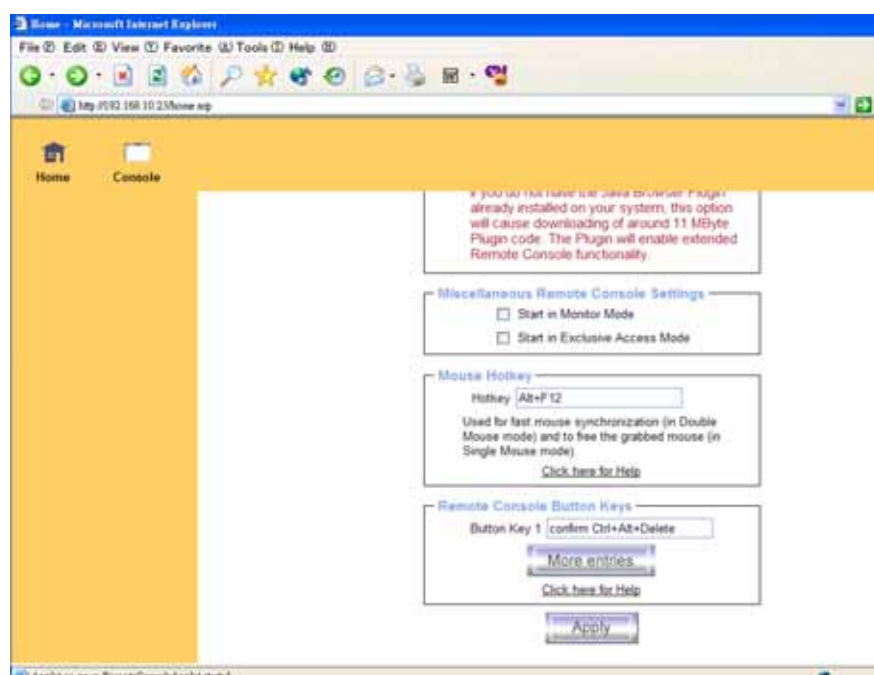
Home - Microsoft Internet Explorer

File (F) Edit (E) View (V) Favorite (A) Tools (T) Help (H)

http://192.168.10.23/home.asp

Home

Console

If you do not have the Java Browser Plugin already installed on your system, this option will cause downloading of around 11 MByte Plugin code. The Plugin will enable extended Remote Console functionality.

Miscellaneous Remote Console Settings

Start in Monitor Mode

Start in Exclusive Access Mode

Mouse Hotkey

Hotkey Alt+F12

Used for fast mouse synchronization (in Double Mouse mode) and to free the grabbed mouse (in Single Mouse mode).

Click here for Help

Remote Console Button Keys

Button Key 1 confirm Ctrl+Alt+Delete

More entries...

Click here for Help

Apply

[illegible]